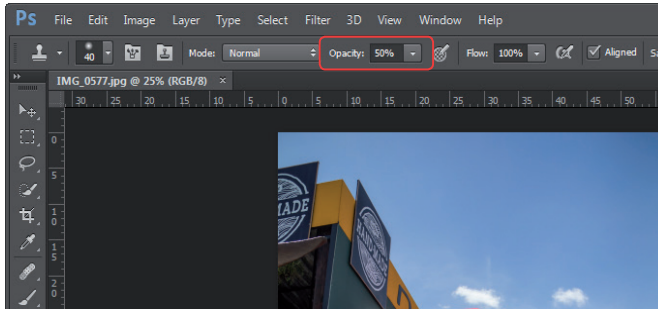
Ps File Edit Image Layer Type Select Filter 3D View Window Help

40 Mode: Normal Opacity: 50% Flow: 100% Aligned Sa

IMG_0577.jpg @ 25% (RGB/8) ×

30 25 20 15 10 5 0 5 10 15 20 25 30 35 40 45 50

0 5 1 0 1 5 2 0

MADE